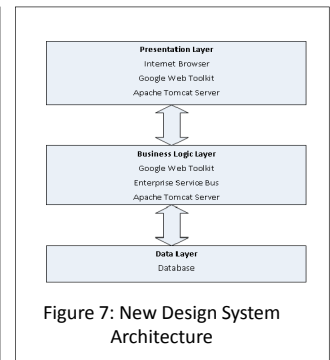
Presentation Layer
Internet Browser
Google Web Toolkit
Apache Tomcat Server

Business Logic Layer
Google Web Toolkit
Enterprise Service Bus
Apache Tomcat Server

Data Layer
Database

Figure 7: New Design System Architecture